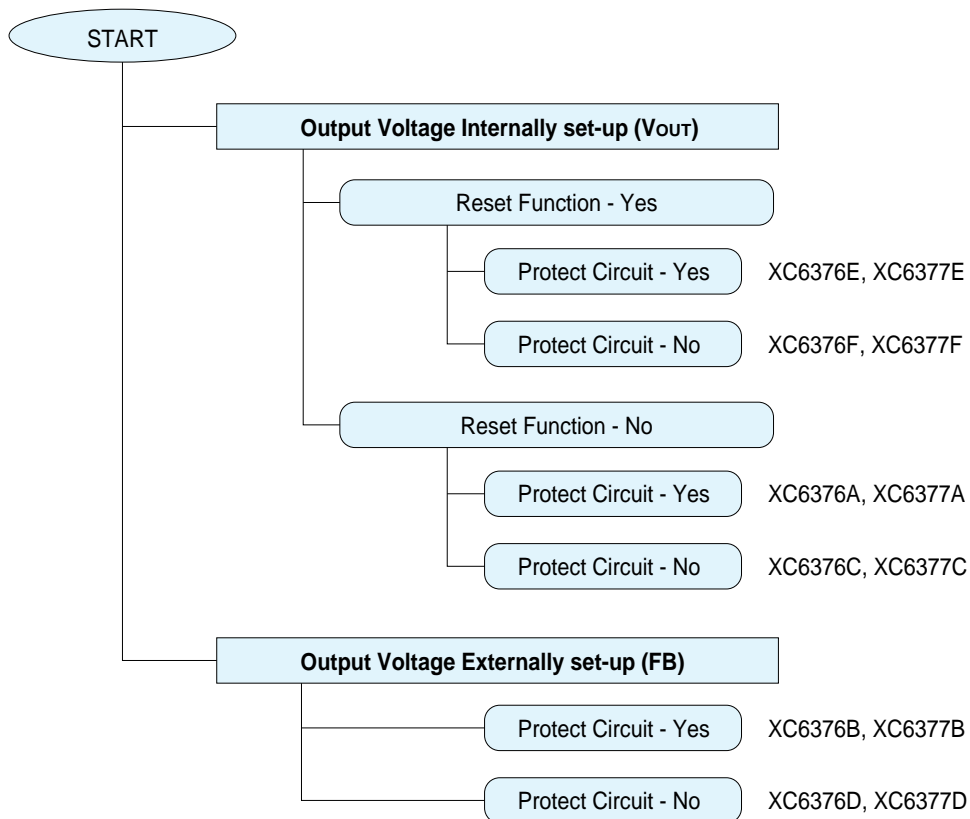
START

**Output Voltage Internally set-up ($V_{OUT}$)**

Reset Function - Yes

Protect Circuit - Yes XC6376E, XC6377E

Protect Circuit - No XC6376F, XC6377F

Reset Function - No

Protect Circuit - Yes XC6376A, XC6377A

Protect Circuit - No XC6376C, XC6377C

**Output Voltage Externally set-up (FB)**

Protect Circuit - Yes XC6376B, XC6377B

Protect Circuit - No XC6376D, XC6377D